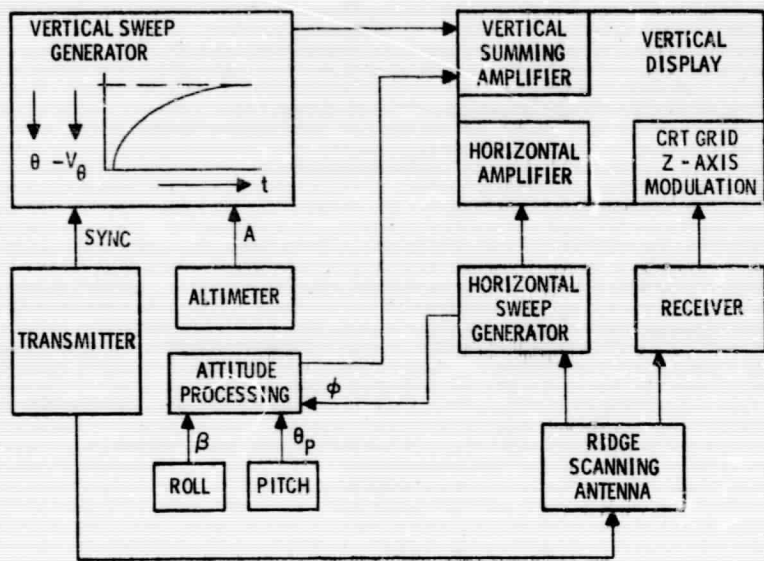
VERTICAL SWEEP GENERATOR

$\theta$ $-V_{\theta}$

t

SYNC

A

TRANSMITTER

ALTIMETER

ATTITUDE PROCESSING

$\beta$

$\theta_P$

ROLL

PITCH

$\phi$

VERTICAL SUMMING AMPLIFIER

VERTICAL DISPLAY

HORIZONTAL AMPLIFIER

CRT GRID Z - AXIS MODULATION

HORIZONTAL SWEEP GENERATOR

RECEIVER

RIDGE SCANNING ANTENNA